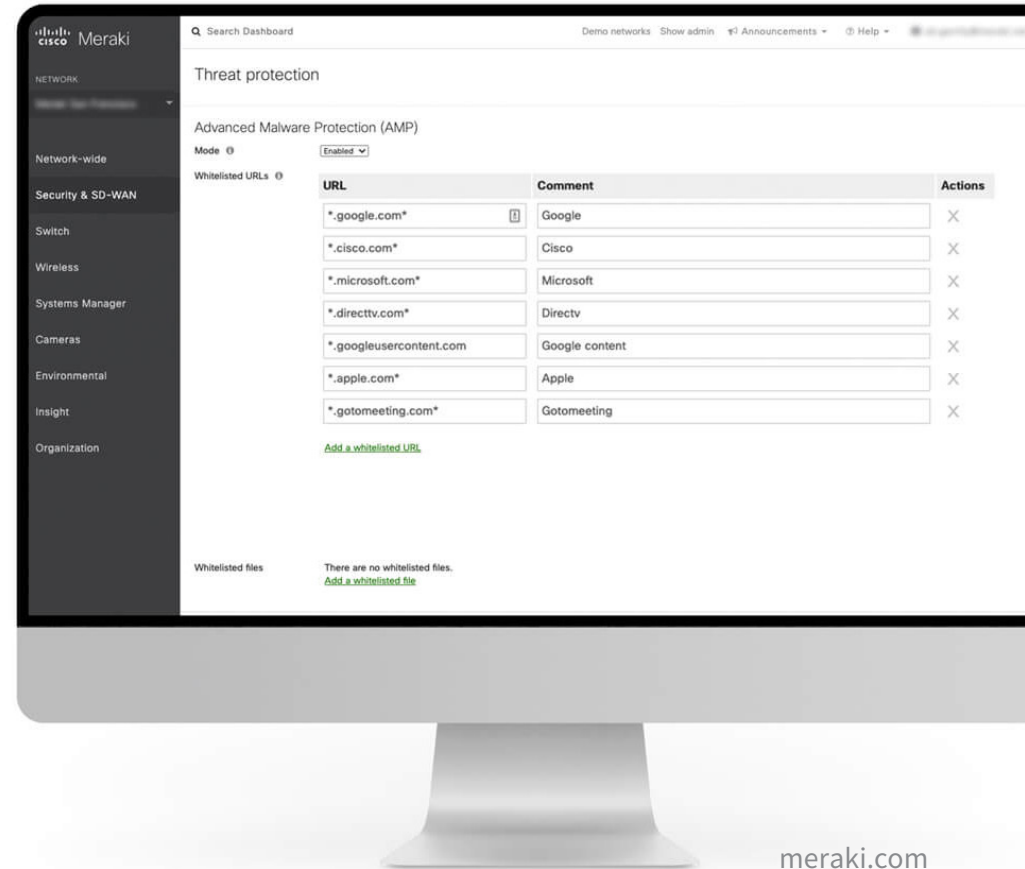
cisco Meraki

NETWORK

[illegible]

Network-wide

Security & SD-WAN

Switch

Wireless

Systems Manager

Cameras

Environmental

Insight

Organization

Search Dashboard

Demo networks Show admin Announcements Help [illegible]

Threat protection

Advanced Malware Protection (AMP)

Mode

Enabled

Whitelisted URLs

| URL | Comment | Actions |
|---|---|---|
| *.google.com* | Google | X |
| *.cisco.com* | Cisco | X |
| *.microsoft.com* | Microsoft | X |
| *.directtv.com* | Directv | X |
| *.googleusercontent.com | Google content | X |
| *.apple.com* | Apple | X |
| *.gotomeeting.com* | Gotomeeting | X |

Add a whitelisted URL

Whitelisted files

There are no whitelisted files.

Add a whitelisted file

meraki.com